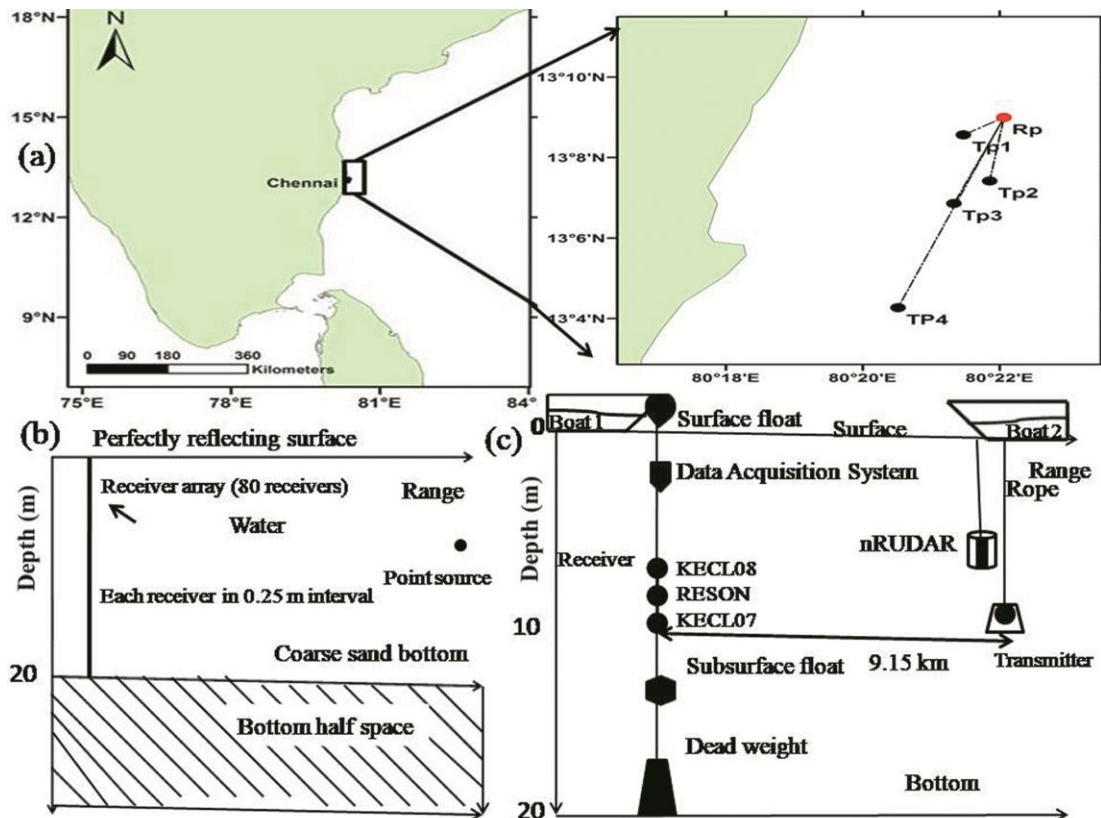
18°N
15°N
12°N
9°N
75°E
78°E
81°E
84°E
N
(a)
Chennai
0 90 180 360
Kilometers

13°10'N
13°8'N
13°6'N
13°4'N
80°18'E
80°20'E
80°22'E
Rp
Tp1
Tp2
Tp3
TP4

(b)
Perfectly reflecting surface
Depth (m)
Receiver array (80 receivers)
Range
Water
Point source
Each receiver in 0.25 m interval
Coarse sand bottom
20
Bottom half space

(c)
0
Boat 1
Surface float
Surface
Boat 2
Data Acquisition System
Range
Rope
Depth (m)
Receiver
nRUDAR
KECL08
RESON
10
KECL07
Subsurface float
9.15 km
Transmitter
Dead weight
Bottom
20